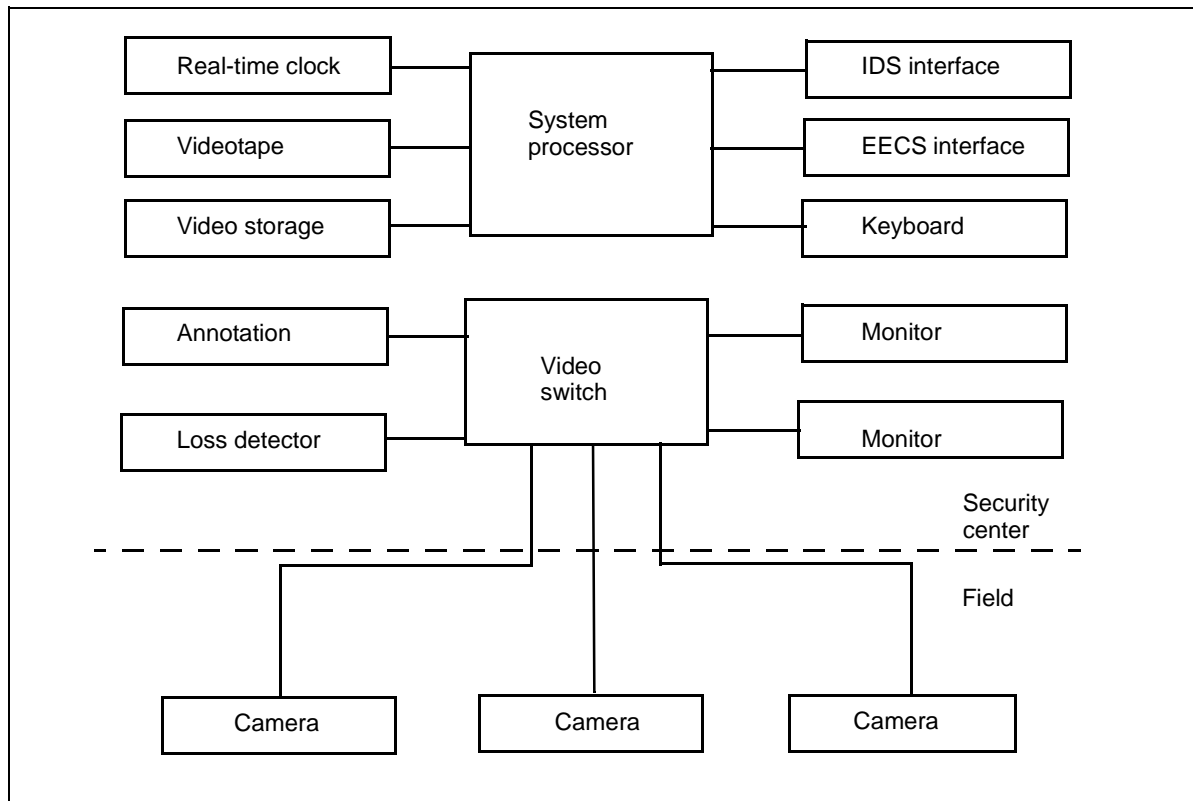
Real-time clock

Videotape

Video storage

System processor

IDS interface

EECS interface

Keyboard

Annotation

Loss detector

Video switch

Monitor

Monitor

Security center

Field

Camera

Camera

Camera